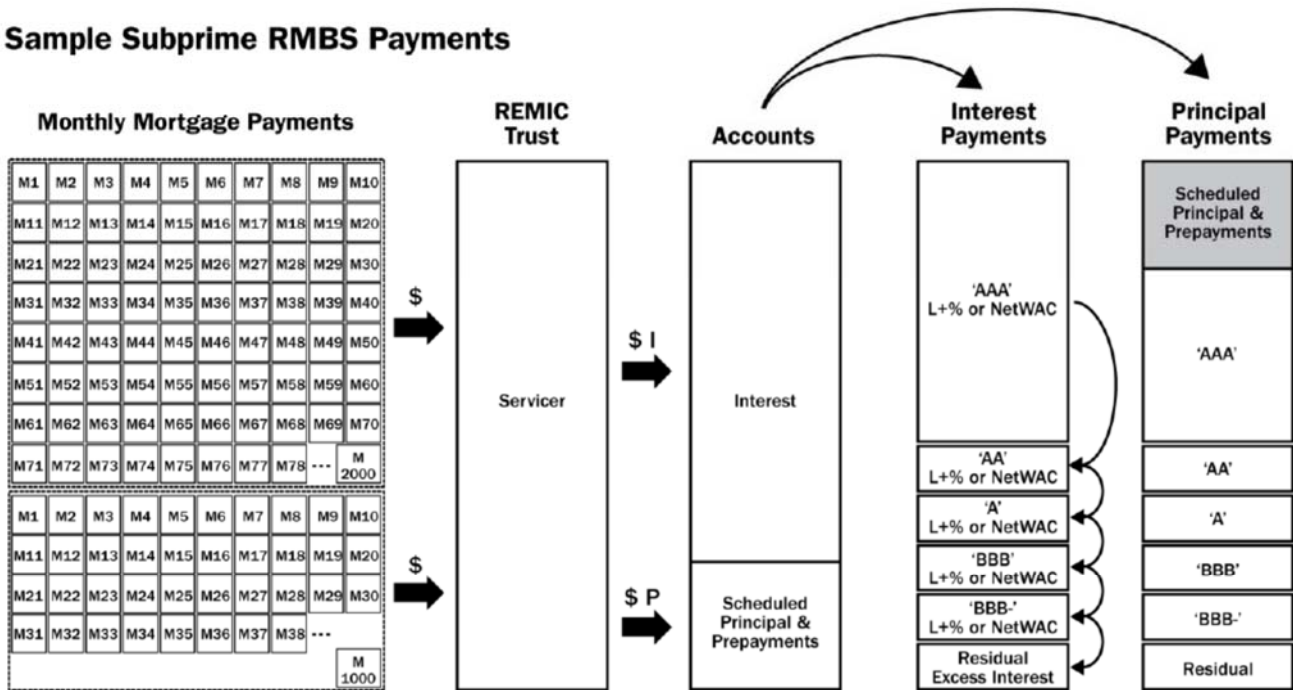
Sample Subprime RMBS Payments

Monthly Mortgage Payments

| M1 | M2 | M3 | M4 | M5 | M6 | M7 | M8 | M9 | M10 |
|---|---|---|---|---|---|---|---|---|---|
| M11 | M12 | M13 | M14 | M15 | M16 | M17 | M18 | M19 | M20 |
| M21 | M22 | M23 | M24 | M25 | M26 | M27 | M28 | M29 | M30 |
| M31 | M32 | M33 | M34 | M35 | M36 | M37 | M38 | M39 | M40 |
| M41 | M42 | M43 | M44 | M45 | M46 | M47 | M48 | M49 | M50 |
| M51 | M52 | M53 | M54 | M55 | M56 | M57 | M58 | M59 | M60 |
| M61 | M62 | M63 | M64 | M65 | M66 | M67 | M68 | M69 | M70 |
| M71 | M72 | M73 | M74 | M75 | M76 | M77 | M78 | ... | M 2000 |

| M1 | M2 | M3 | M4 | M5 | M6 | M7 | M8 | M9 | M10 |
|---|---|---|---|---|---|---|---|---|---|
| M11 | M12 | M13 | M14 | M15 | M16 | M17 | M18 | M19 | M20 |
| M21 | M22 | M23 | M24 | M25 | M26 | M27 | M28 | M29 | M30 |
| M31 | M32 | M33 | M34 | M35 | M36 | M37 | M38 | ... | |
| | | | | | | | | | M 1000 |

$

$

REMIC Trust

Servicer

$ I

$ P

Accounts

Interest

Scheduled Principal & Prepayments

Interest Payments

'AAA' L+% or NetWAC

'AA' L+% or NetWAC

'A' L+% or NetWAC

'BBB' L+% or NetWAC

'BBB-' L+% or NetWAC

Residual Excess Interest

Principal Payments

Scheduled Principal & Prepayments

'AAA'

'AA'

'A'

'BBB'

'BBB-'

Residual